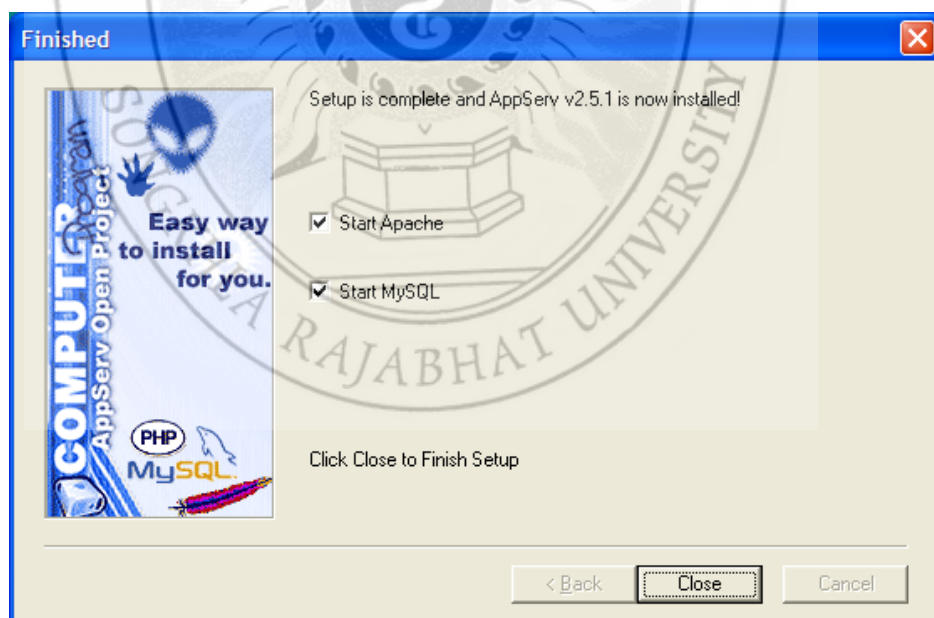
Finished

COMPUTER Program

AppServ Open Project

Easy way to install for you.

PHP

MySQL

Setup is complete and AppServ v2.5.1 is now installed!

Start Apache

Start MySQL

Click Close to Finish Setup

< Back

Close

Cancel

SONGKHLA RAJABHAT UNIVERSITY